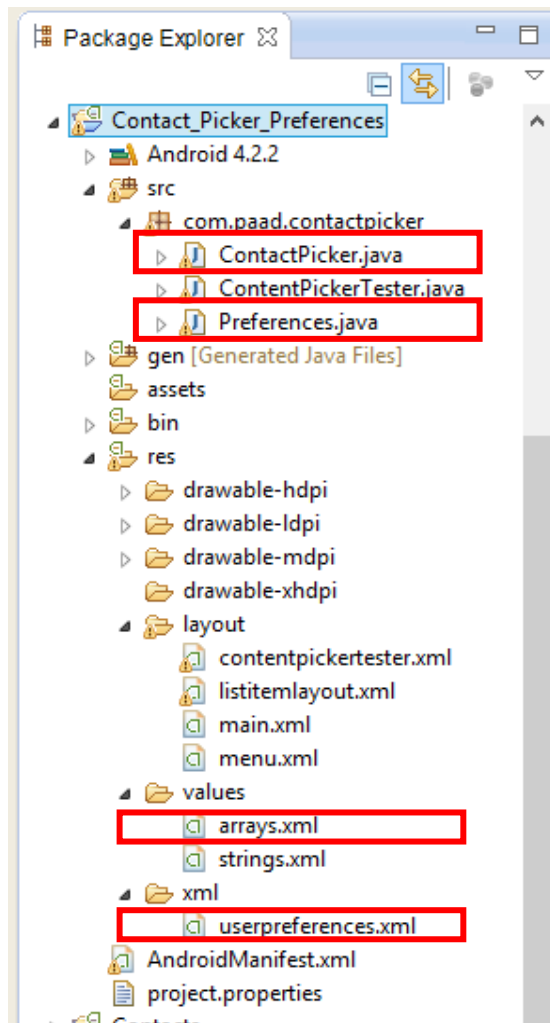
Package Explorer

Contact_Picker_Preferences
Android 4.2.2
src
com.paad.contactpicker
ContactPicker.java
ContentPickerTester.java
Preferences.java
gen [Generated Java Files]
assets
bin
res
drawable-hdpi
drawable-ldpi
drawable-mdpi
drawable-xhdpi
layout
contentpickertester.xml
listitemlayout.xml
main.xml
menu.xml
values
arrays.xml
strings.xml
xml
userpreferences.xml
AndroidManifest.xml
project.properties
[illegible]